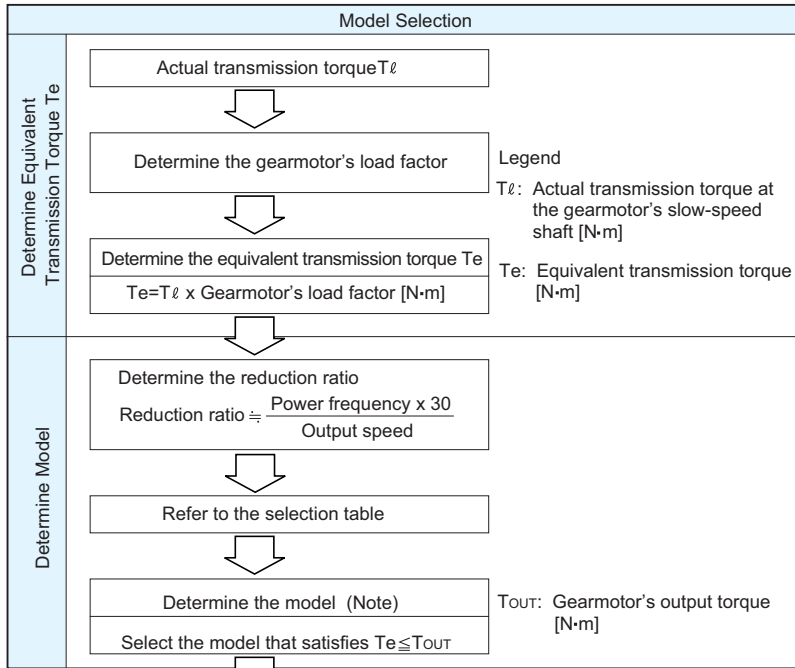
Model Selection

Determine Equivalent Transmission Torque Te

Actual transmission torque$T\ell$

Determine the gearmotor’s load factor

Determine the equivalent transmission torque Te

Te=$T\ell$ x Gearmotor’s load factor [N•m]

Legend

$T\ell$: Actual transmission torque at the gearmotor’s slow-speed shaft [N•m]

Te: Equivalent transmission torque [N•m]

Determine Model

Determine the reduction ratio

Reduction ratio $\fallingdotseq \frac{\text{Power frequency x 30}}{\text{Output speed}}$

Refer to the selection table

Determine the model (Note)

Select the model that satisfies Te$\leqq$TOUT

TOUT: Gearmotor’s output torque [N•m]